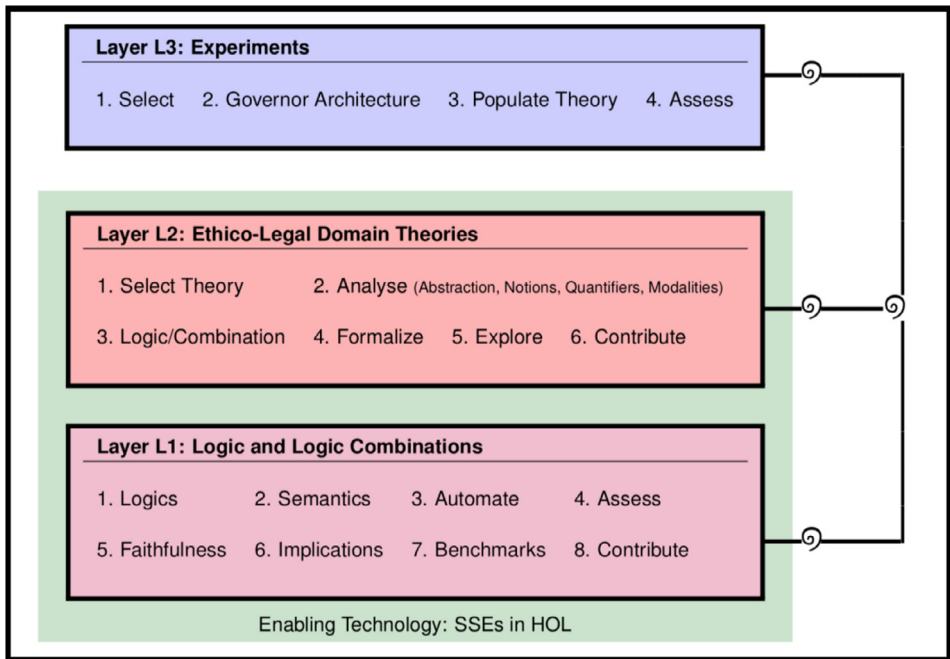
Layer L3: Experiments

1. Select 2. Governor Architecture 3. Populate Theory 4. Assess

Layer L2: Ethico-Legal Domain Theories

1. Select Theory 2. Analyse (Abstraction, Notions, Quantifiers, Modalities)

3. Logic/Combination 4. Formalize 5. Explore 6. Contribute

Layer L1: Logic and Logic Combinations

1. Logics 2. Semantics 3. Automate 4. Assess

5. Faithfulness 6. Implications 7. Benchmarks 8. Contribute

Enabling Technology: SSEs in HOL